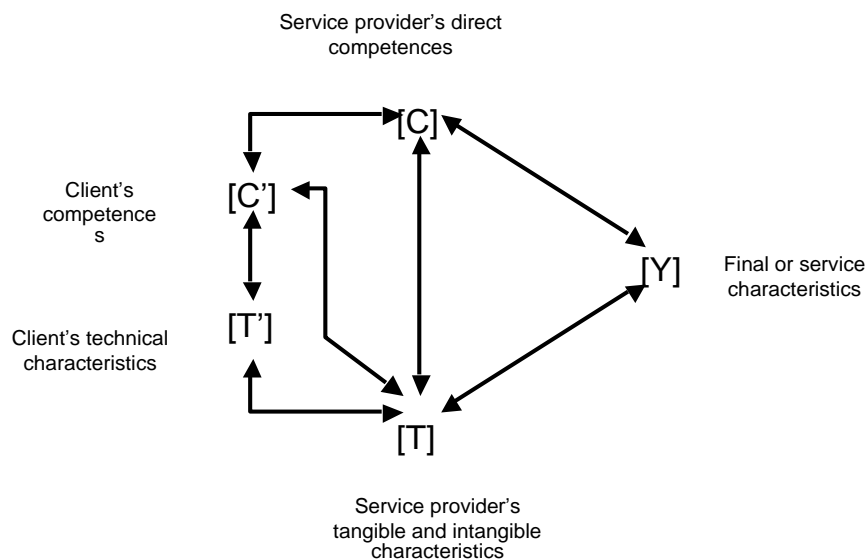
Service provider's direct competences

[C]

Client's competence s

[C']

[Y]

Final or service characteristics

Client's technical characteristics

[T']

[T]

Service provider's tangible and intangible characteristics